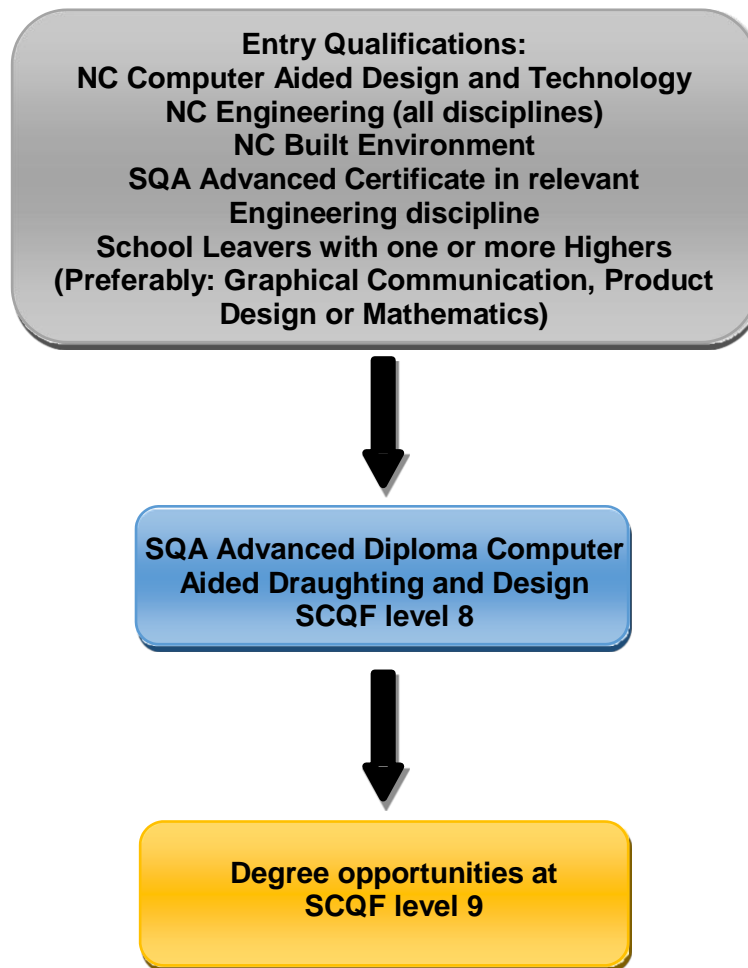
Entry Qualifications:
NC Computer Aided Design and Technology
NC Engineering (all disciplines)
NC Built Environment
SQA Advanced Certificate in relevant Engineering discipline
School Leavers with one or more Highers
(Preferably: Graphical Communication, Product Design or Mathematics)

SQA Advanced Diploma Computer Aided Draughting and Design
SCQF level 8

Degree opportunities at
SCQF level 9